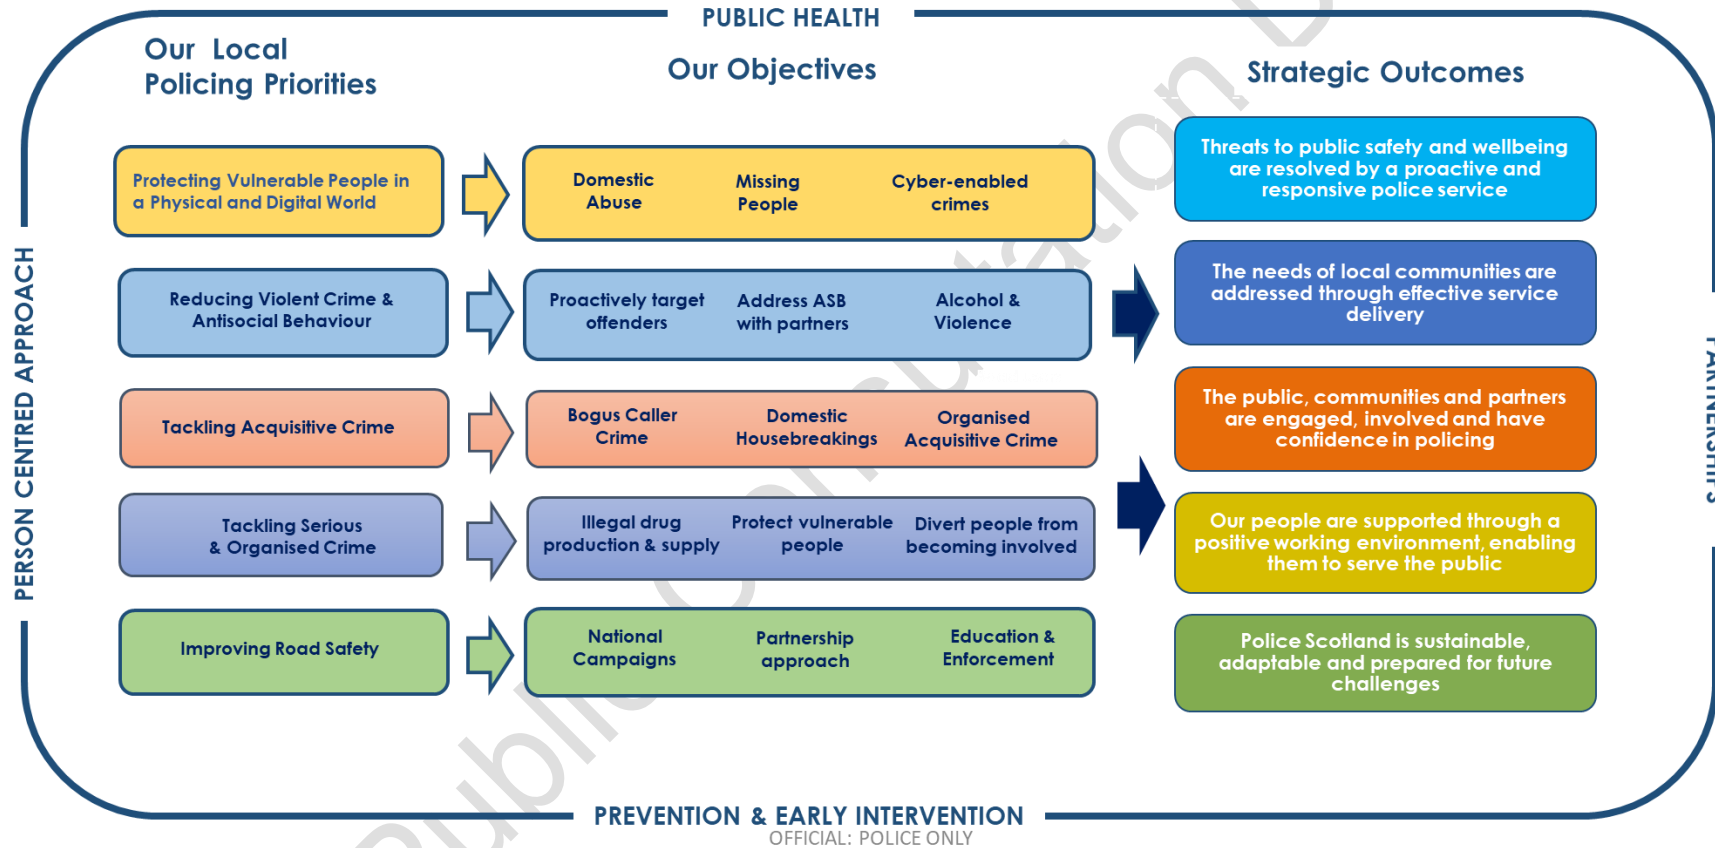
PUBLIC HEALTH

Our Local Policing Priorities

Our Objectives

Strategic Outcomes

PERSON CENTRED APPROACH

Protecting Vulnerable People in a Physical and Digital World

Domestic Abuse

Missing People

Cyber-enabled crimes

Reducing Violent Crime & Antisocial Behaviour

Proactively target offenders

Address ASB with partners

Alcohol & Violence

Tackling Acquisitive Crime

Bogus Caller Crime

Domestic Housebreakings

Organised Acquisitive Crime

Tackling Serious & Organised Crime

Illegal drug production & supply

Protect vulnerable people

Divert people from becoming involved

Improving Road Safety

National Campaigns

Partnership approach

Education & Enforcement

Threats to public safety and wellbeing are resolved by a proactive and responsive police service

The needs of local communities are addressed through effective service delivery

The public, communities and partners are engaged, involved and have confidence in policing

Our people are supported through a positive working environment, enabling them to serve the public

Police Scotland is sustainable, adaptable and prepared for future challenges

PARTNERSHIPS

PREVENTION & EARLY INTERVENTION

OFFICIAL: POLICE ONLY

Public Consultation D